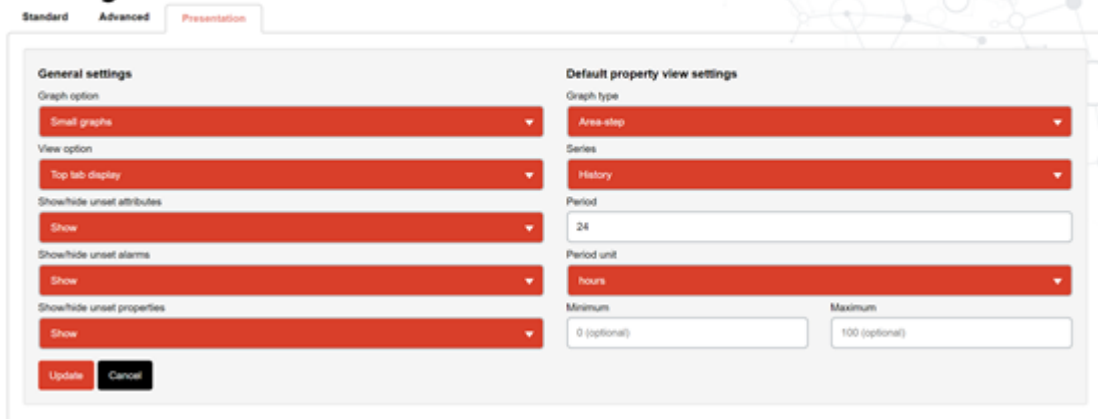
Standard Advanced Presentation

General settings

Graph option

Small graphs

View option

Top tab display

Show/hide unset attributes

Show

Show/hide unset alarms

Show

Show/hide unset properties

Show

Update Cancel

Default property view settings

Graph type

Area-step

Series

History

Period

24

Period unit

hours

Minimum

0 (optional)

Maximum

100 (optional)